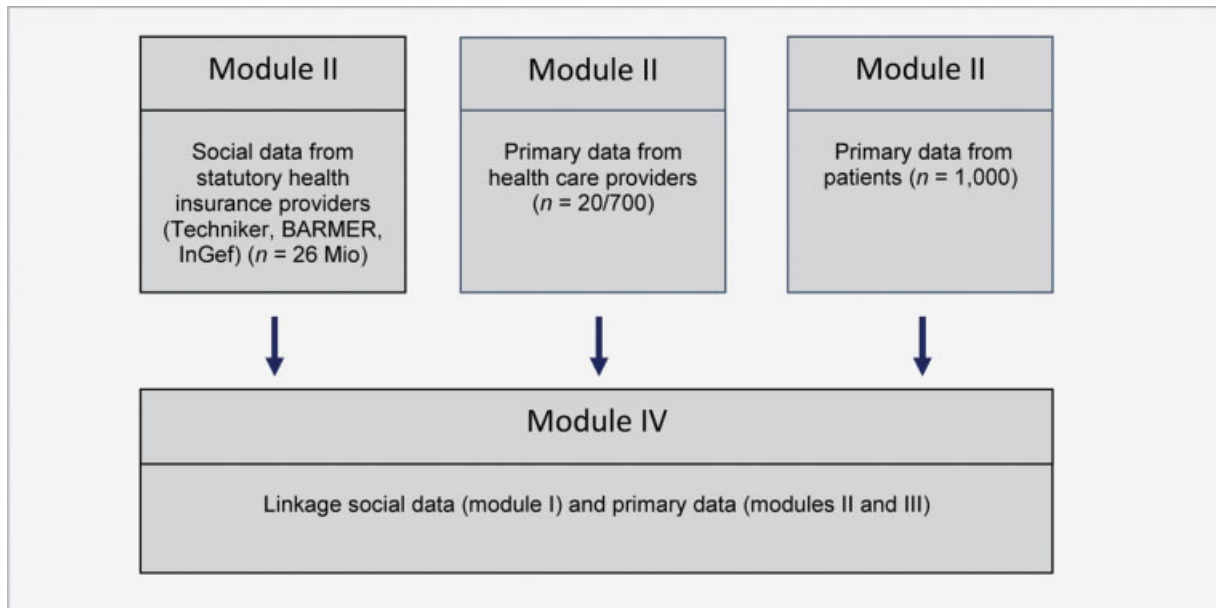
Module II

Social data from statutory health insurance providers (Techniker, BARMER, InGef) ($n$ = 26 Mio)

Module II

Primary data from health care providers ($n$ = 20/700)

Module II

Primary data from patients ($n$ = 1,000)

Module IV

Linkage social data (module I) and primary data (modules II and III)